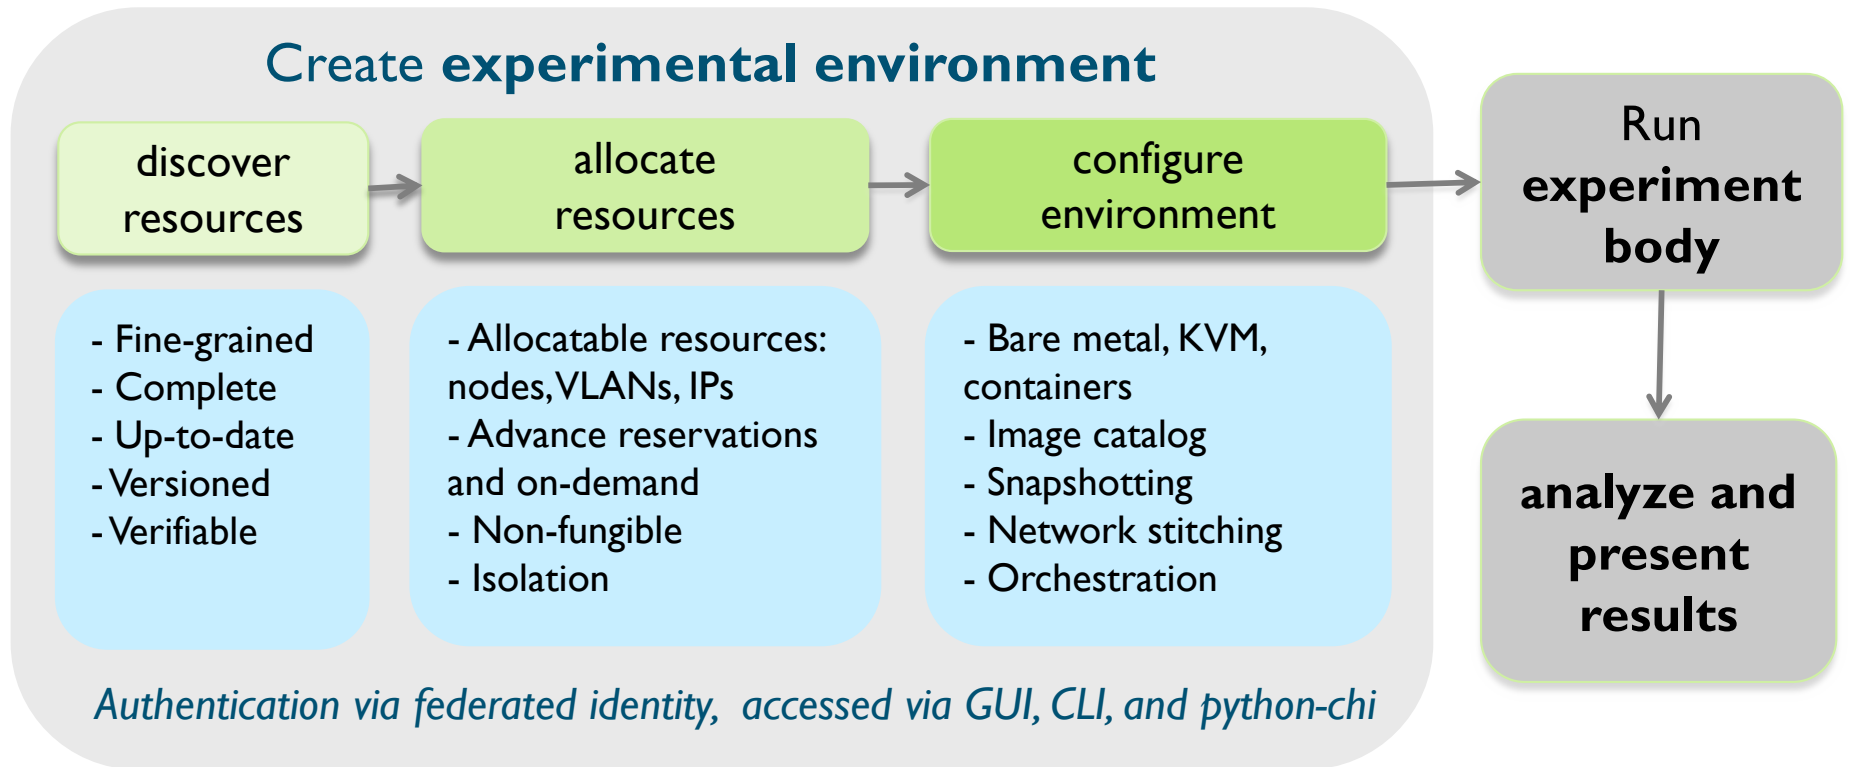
Create experimental environment

discover resources

allocate resources

configure environment

Run experiment body

- Fine-grained
- Complete
- Up-to-date
- Versioned
- Verifiable

- Allocatable resources: nodes, VLANs, IPs
- Advance reservations and on-demand
- Non-fungible
- Isolation

- Bare metal, KVM, containers
- Image catalog
- Snapshotting
- Network stitching
- Orchestration

analyze and present results

Authentication via federated identity, accessed via GUI, CLI, and python-chi